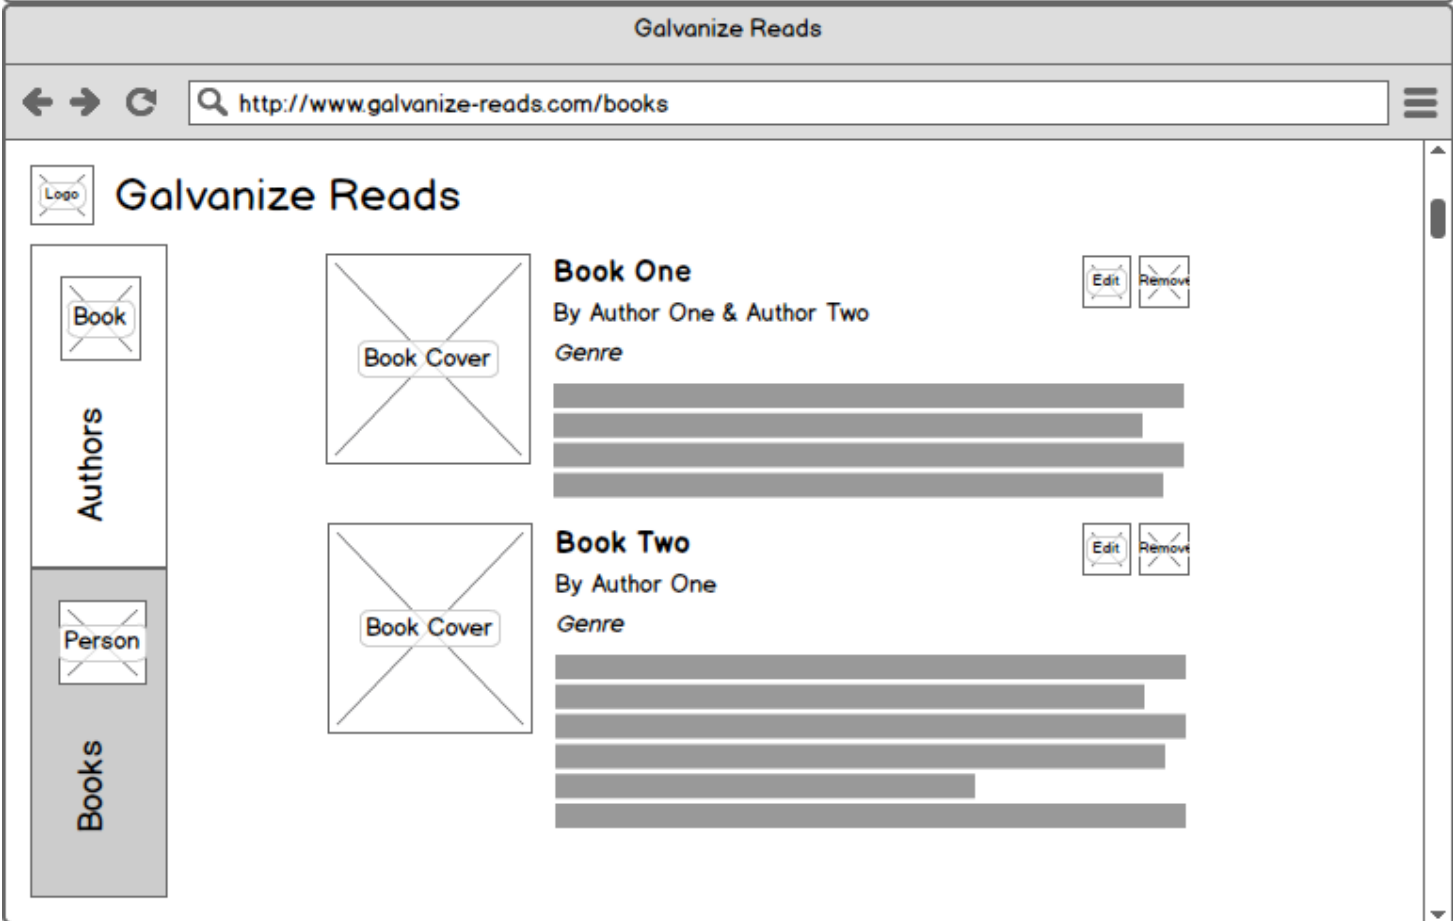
Galvanize Reads

http://www.galvanize-reads.com/books

Logo

Galvanize Reads

Book

Authors

Person

Books

Book Cover

Book One

By Author One & Author Two

Genre

Edit

Remove

Book Cover

Book Two

By Author One

Genre

Edit

Remove